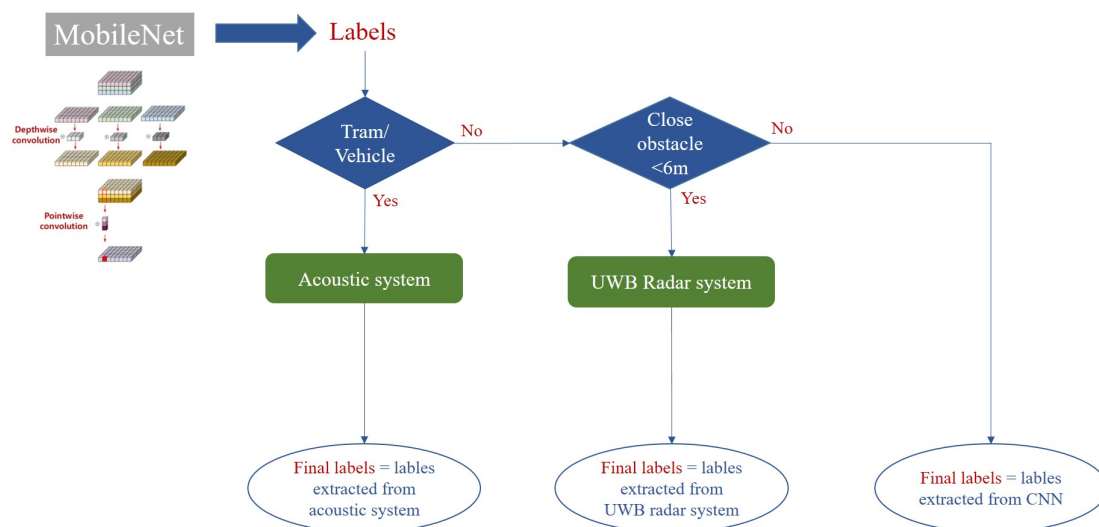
MobileNet

Labels

Depthwise convolution

Pointwise convolution

Tram/ Vehicle

No

Yes

Close obstacle <6m

No

Yes

Acoustic system

UWB Radar system

Final labels = lables extracted from acoustic system

Final labels = lables extracted from UWB radar system

Final labels = lables extracted from CNN